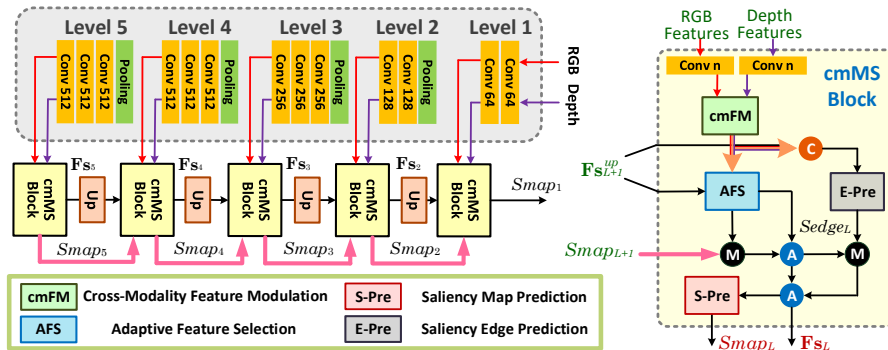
Level 5
Level 4
Level 3
Level 2
Level 1
Conv 512
Conv 512
Conv 512
Pooling
Conv 512
Conv 512
Conv 512
Pooling
Conv 256
Conv 256
Conv 256
Pooling
Conv 128
Conv 128
Pooling
Conv 64
Conv 64
RGB
Depth
$\mathbf{Fs}_5$
$\mathbf{Fs}_4$
$\mathbf{Fs}_3$
$\mathbf{Fs}_2$
cmMS Block
Up
cmMS Block
Up
cmMS Block
Up
cmMS Block
Up
cmMS Block
$Smap_1$
$Smap_5$
$Smap_4$
$Smap_3$
$Smap_2$

| cmFM | Cross-Modality Feature Modulation | S-Pre | Saliency Map Prediction |
|---|---|---|---|
| AFS | Adaptive Feature Selection | E-Pre | Saliency Edge Prediction |

RGB Features
Depth Features
Conv n
Conv n
cmMS Block
cmFM
C
$\mathbf{Fs}_{L+1}^{up}$
AFS
E-Pre
$Sedge_L$
$Smap_{L+1}$
M
A
M
S-Pre
A
$Smap_L$
$\mathbf{Fs}_L$